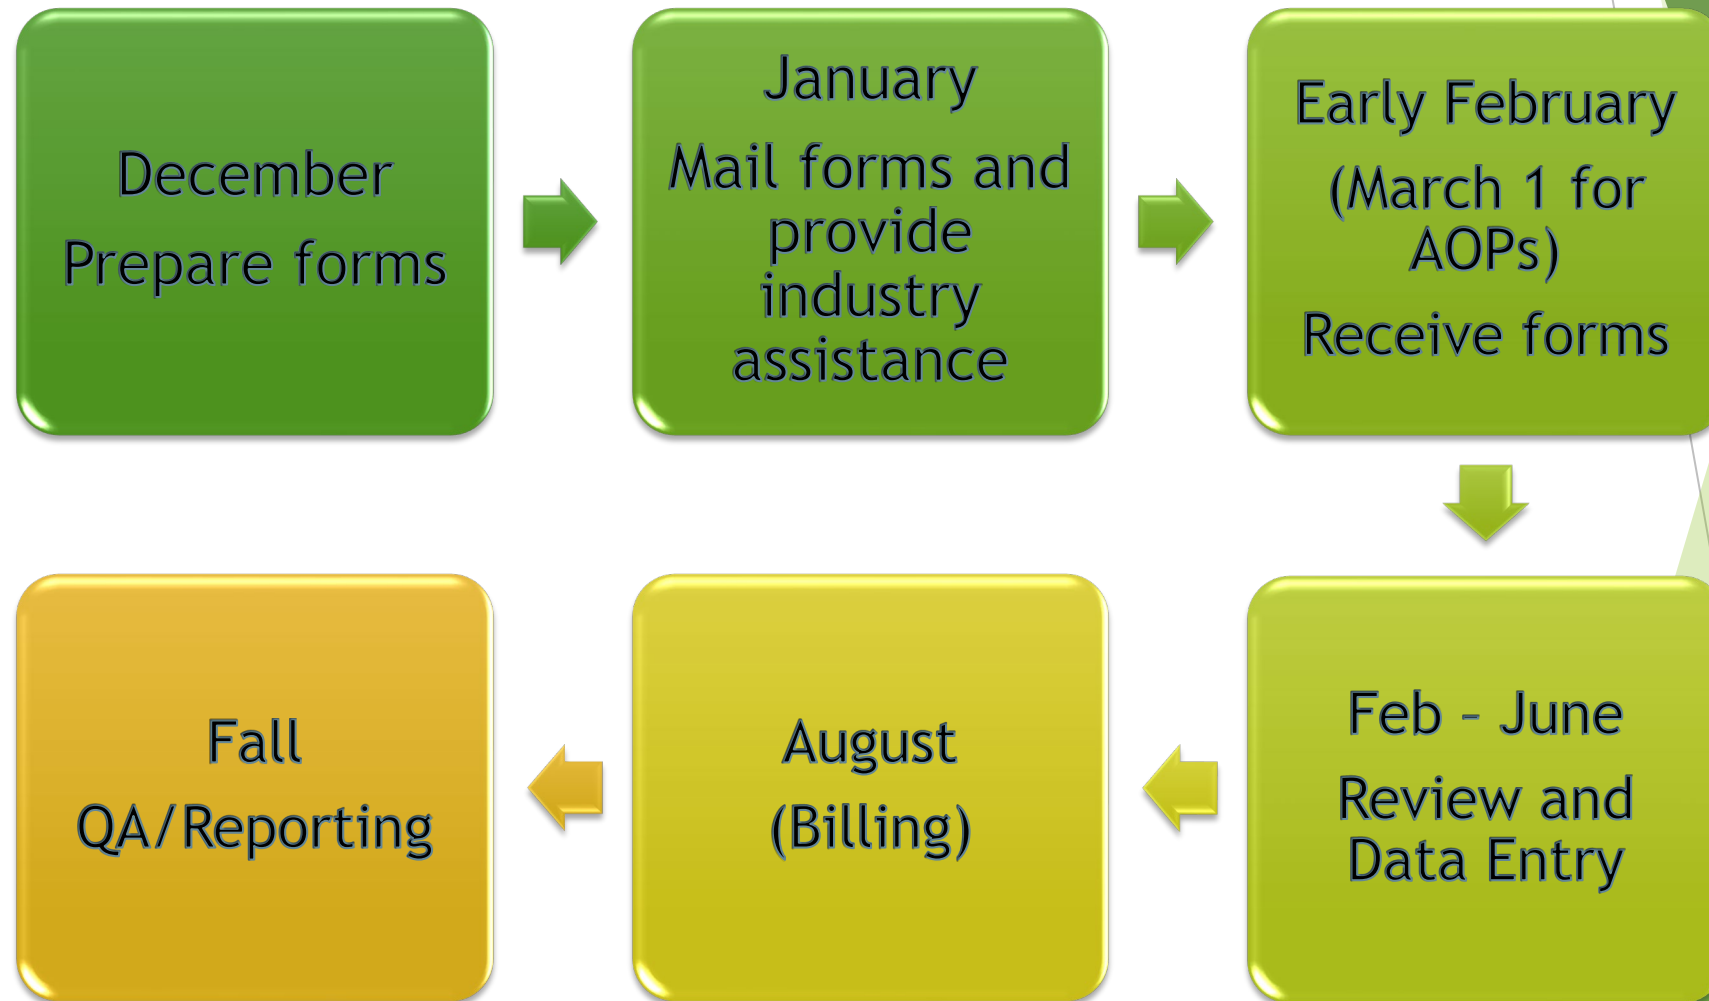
December

Prepare forms

January

Mail forms and provide industry assistance

Early February

(March 1 for AOPs)

Receive forms

Feb – June

Review and Data Entry

August

(Billing)

Fall

QA/Reporting